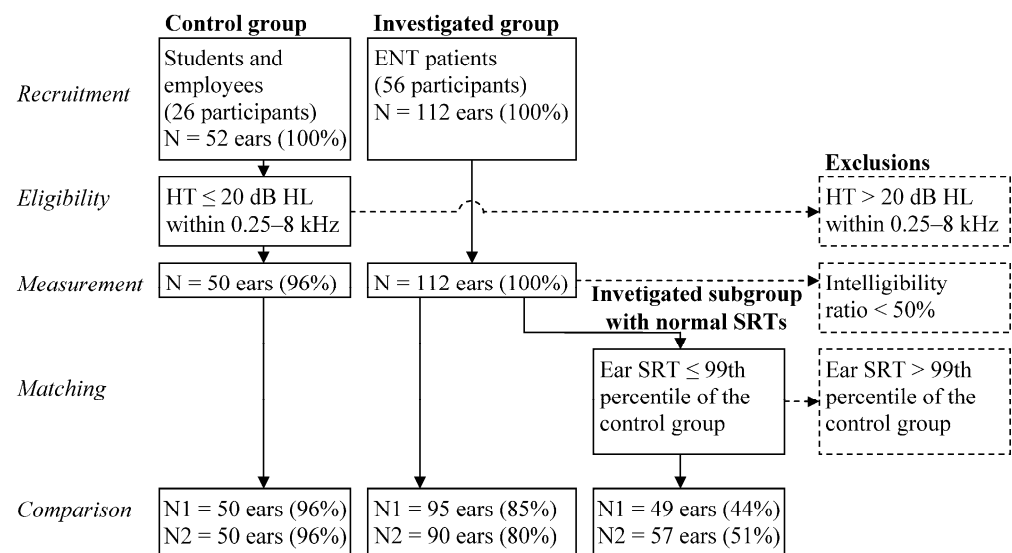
Control group

Investigated group

Recruitment

Students and employees (26 participants) N = 52 ears (100%)

ENT patients (56 participants) N = 112 ears (100%)

Exclusions

Eligibility

HT ≤ 20 dB HL within 0.25–8 kHz

HT > 20 dB HL within 0.25–8 kHz

Measurement

N = 50 ears (96%)

N = 112 ears (100%)

Intelligibility ratio < 50%

Invetigated subgroup with normal SRTs

Matching

Ear SRT ≤ 99th percentile of the control group

Ear SRT > 99th percentile of the control group

Comparison

N1 = 50 ears (96%)
N2 = 50 ears (96%)

N1 = 95 ears (85%)
N2 = 90 ears (80%)

N1 = 49 ears (44%)
N2 = 57 ears (51%)